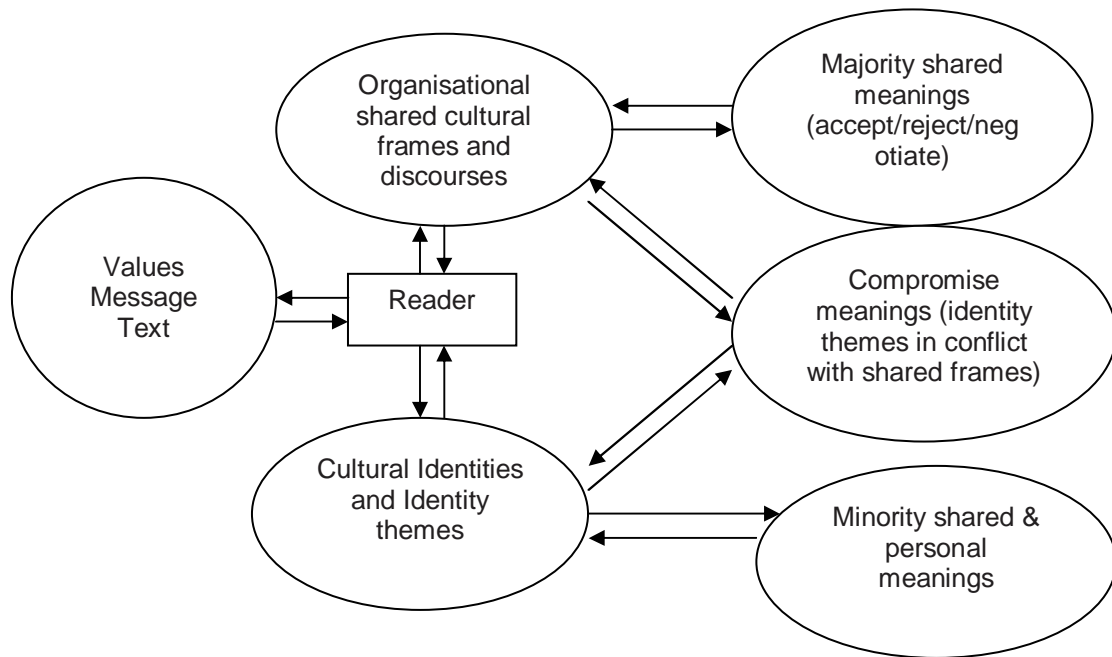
Organisational shared cultural frames and discourses

Majority shared meanings (accept/reject/neg otiate)

Values Message Text

Reader

Compromise meanings (identity themes in conflict with shared frames)

Cultural Identities and Identity themes

Minority shared & personal meanings